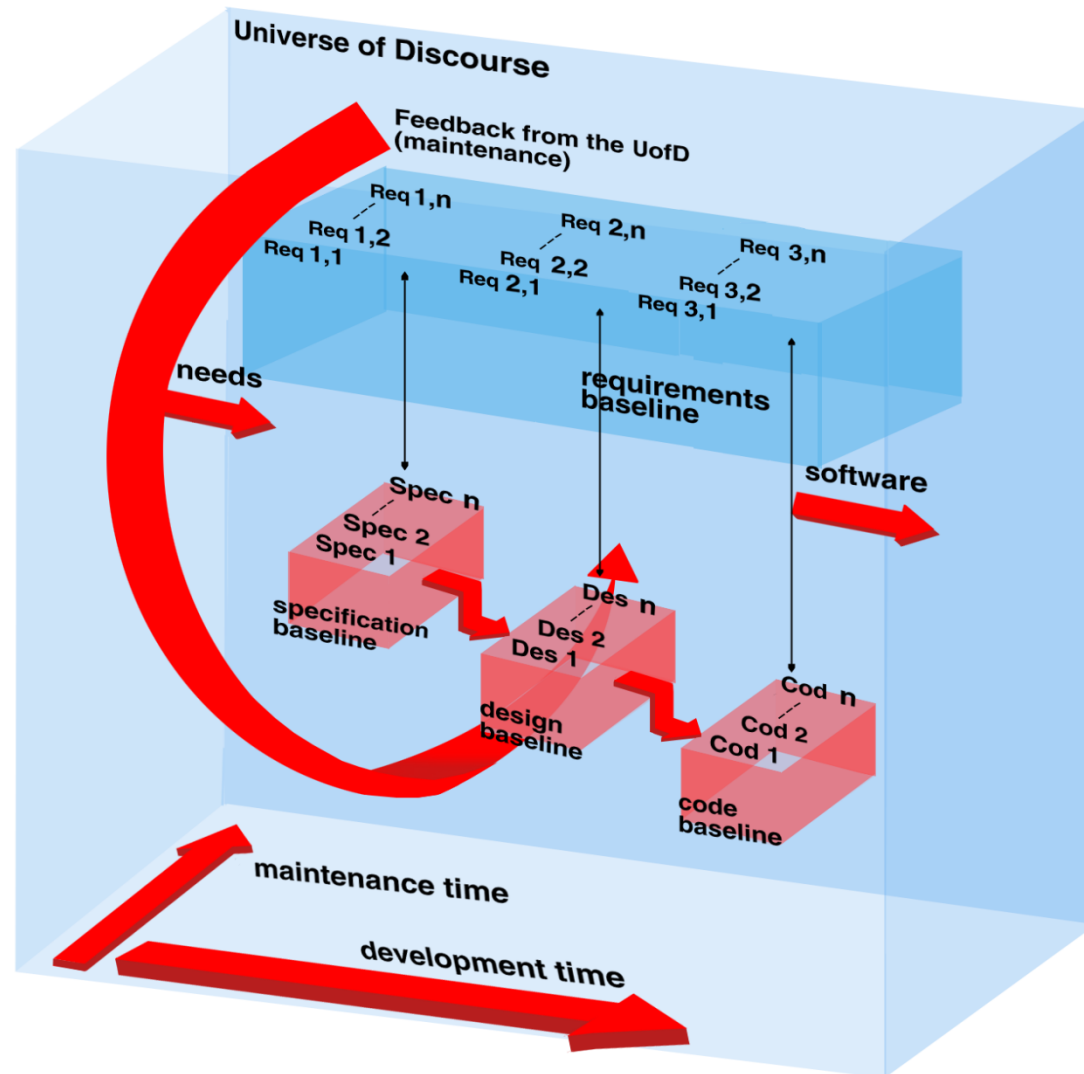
Universe of Discourse

Feedback from the UofD (maintenance)

Req 1,n
Req 1,2
Req 1,1

Req 2,n
Req 2,2
Req 2,1

Req 3,n
Req 3,2
Req 3,1

needs

requirements baseline

software

Spec n
Spec 2
Spec 1

specification baseline

Des n
Des 2
Des 1

design baseline

Cod n
Cod 2
Cod 1

code baseline

maintenance time

development time